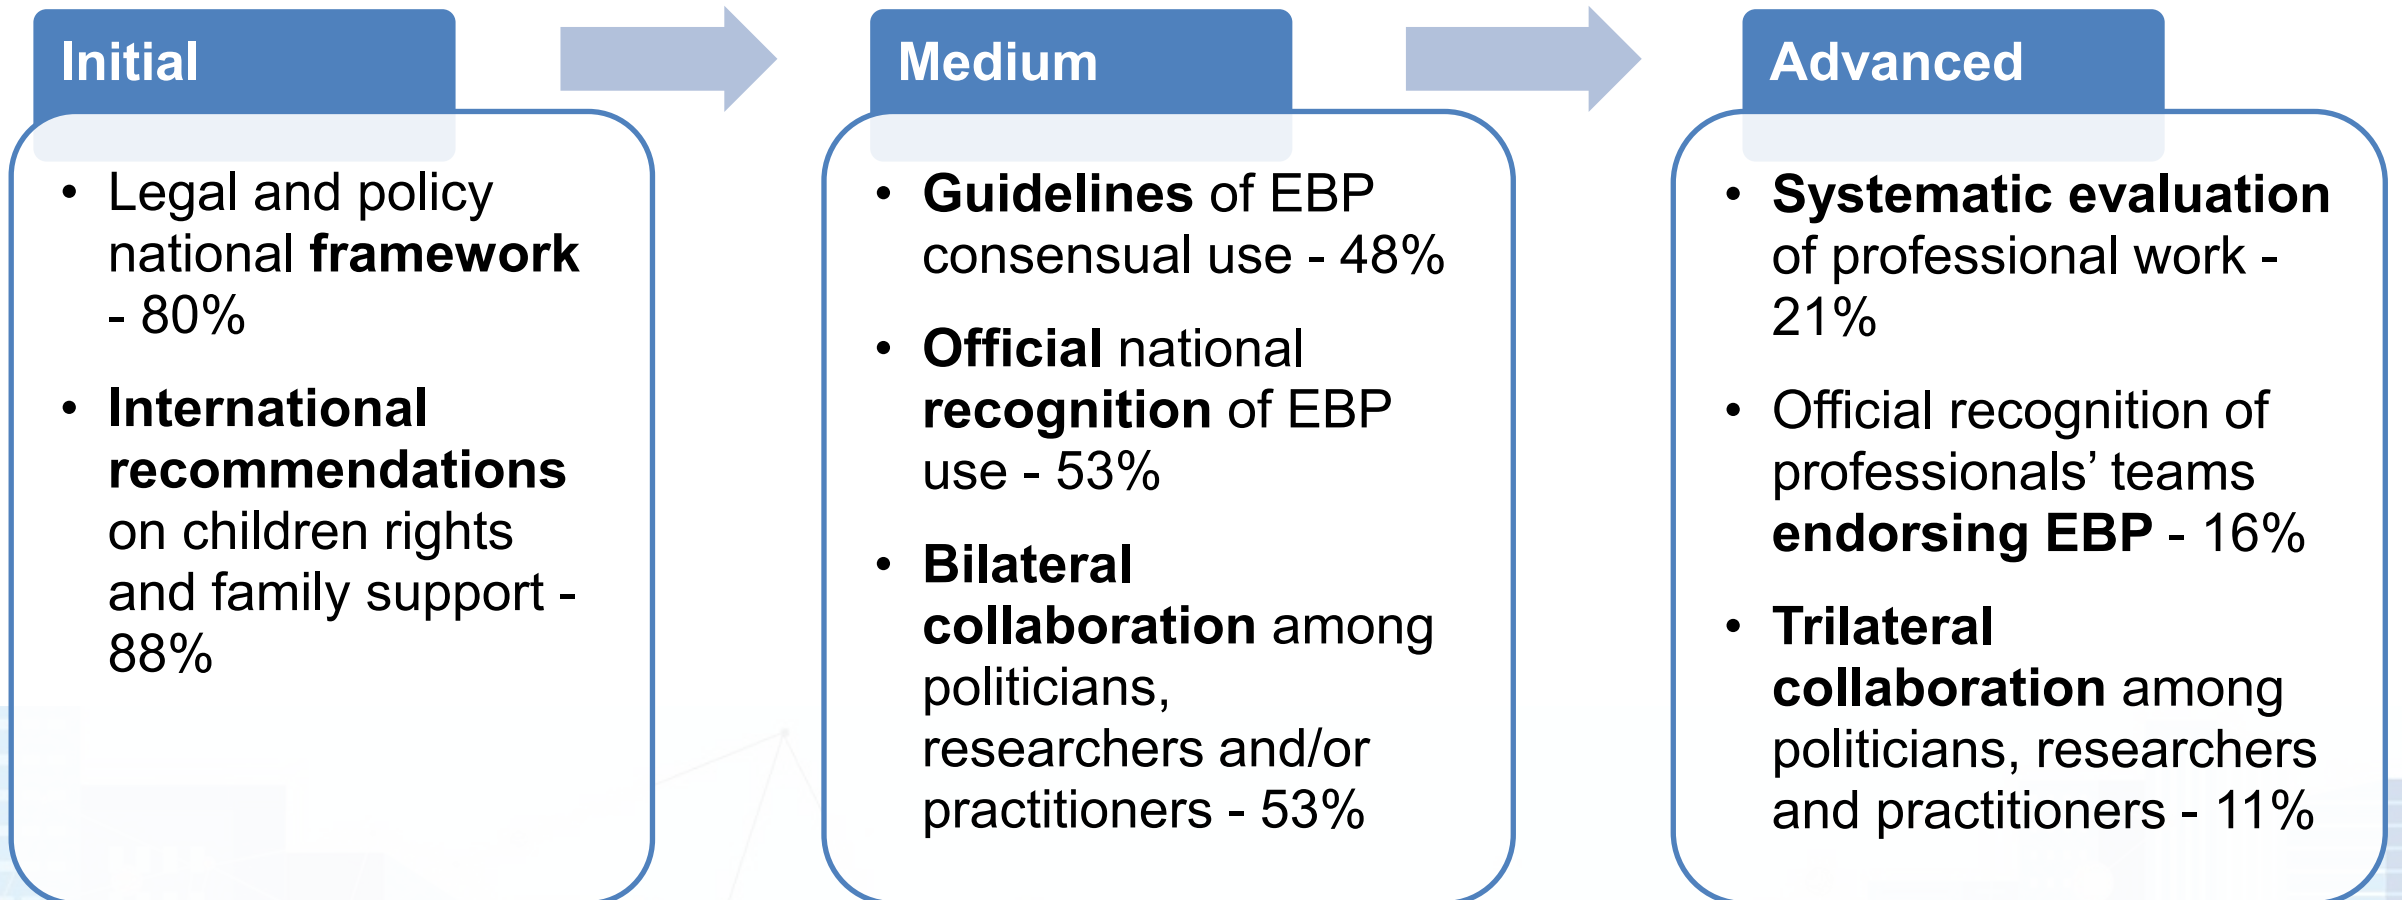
Initial

• Legal and policy national framework - 80%

• International recommendations on children rights and family support - 88%

Medium

• Guidelines of EBP consensual use - 48%

• Official national recognition of EBP use - 53%

• Bilateral collaboration among politicians, researchers and/or practitioners - 53%

Advanced

• Systematic evaluation of professional work - 21%

• Official recognition of professionals' teams endorsing EBP - 16%

• Trilateral collaboration among politicians, researchers and practitioners - 11%